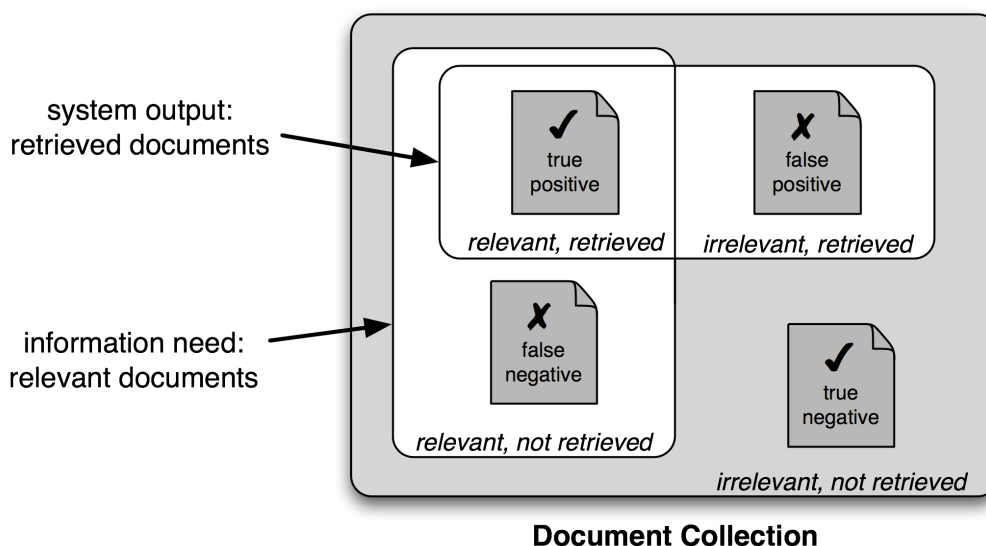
system output:
retrieved documents

information need:
relevant documents

✓
true
positive

relevant, retrieved

✗
false
positive

irrelevant, retrieved

✗
false
negative

relevant, not retrieved

✓
true
negative

irrelevant, not retrieved

Document Collection